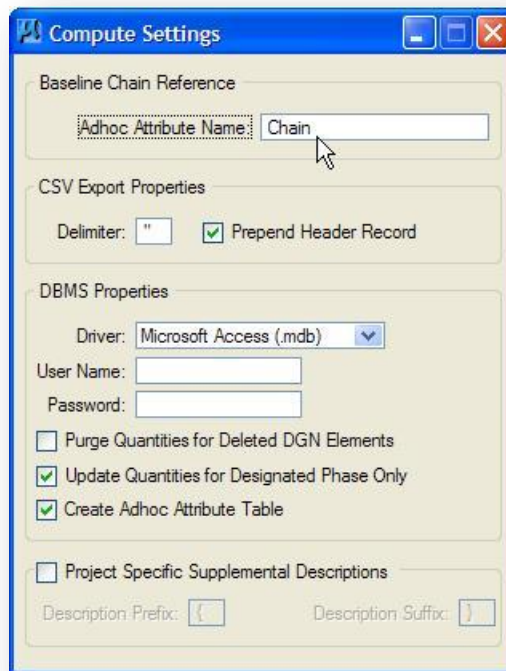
Compute Settings

Baseline Chain Reference

Adhoc Attribute Name: Chain

CSV Export Properties

Delimiter: "

Prepend Header Record

DBMS Properties

Driver: Microsoft Access (.mdb)

User Name:

Password:

Purge Quantities for Deleted DGN Elements

Update Quantities for Designated Phase Only

Create Adhoc Attribute Table

Project Specific Supplemental Descriptions

Description Prefix: {

Description Suffix: }